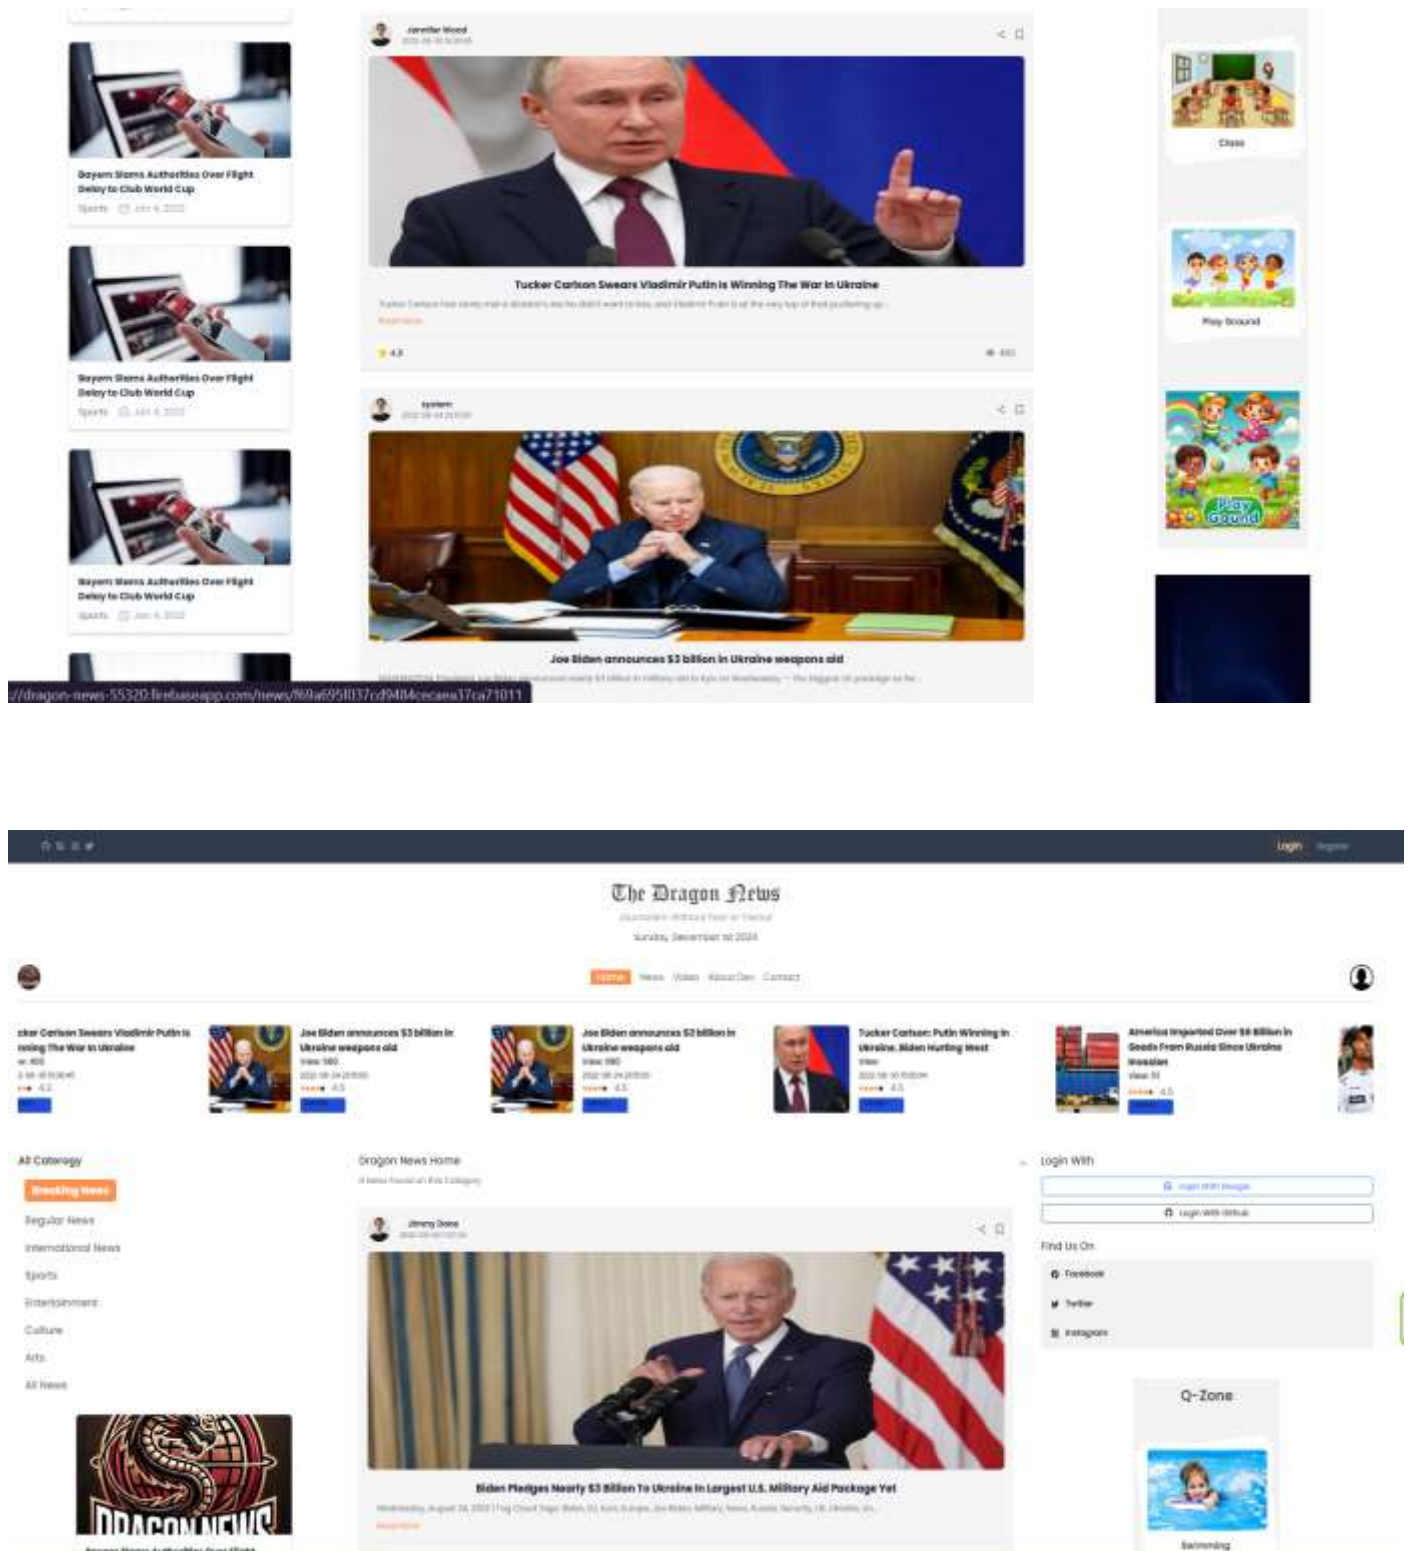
Bayern Slams Authorities Over Flight Delay to Club World Cup
Sports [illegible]

Bayern Slams Authorities Over Flight Delay to Club World Cup
Sports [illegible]

Bayern Slams Authorities Over Flight Delay to Club World Cup
Sports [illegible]

Jennifer Wood
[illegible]

Tucker Carlson Swears Vladimir Putin Is Winning The War In Ukraine
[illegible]
Read More
4.9
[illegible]

system
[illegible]

Joe Biden announces $3 billion in Ukraine weapons aid
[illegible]

Class

Play Ground

Play Ground

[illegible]//dragon-news-55320.firebaseapp.com/news/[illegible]

Login Register

The Dragon News
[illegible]
Sunday, December 1st 2024

Home News Video About Dev Contact

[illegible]cker Carlson Swears Vladimir Putin Is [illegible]ning The War In Ukraine
4.9

Joe Biden announces $3 billion in Ukraine weapons aid
View: 580
4.5

Joe Biden announces $3 billion in Ukraine weapons aid
View: 580
4.5

Tucker Carlson: Putin Winning In Ukraine, Biden Hurting West
View:
4.5

America Imported Over $8 Billion In Goods From Russia Since Ukraine Invasion
View: 51
4.5

All Caterogy
Breaking News
Regular News
International News
Sports
Entertainment
Culture
Arts
All News

Dragon News Home
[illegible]

Jimmy Dane
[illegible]

Biden Pledges Nearly $3 Billion To Ukraine In Largest U.S. Military Aid Package Yet
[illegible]
Read More

Login With
Login With Google
Login With Github
Find Us On
Facebook
Twitter
Instagram

Q-Zone
Swimming